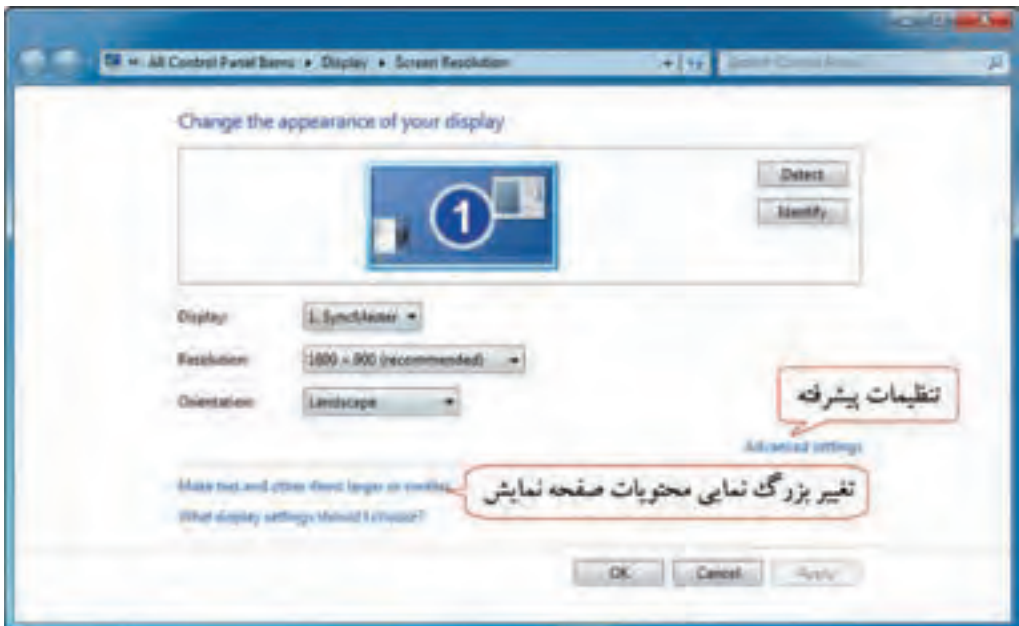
All Control Panel Items ▸ Display ▸ Screen Resolution

Search Control Panel

Change the appearance of your display

Detect

Identify

1

Display: 1. SyncMaster

Resolution: 1600 × 900 (recommended)

Orientation: Landscape

تنظیمات پیشرفته

Advanced settings

Make text and other items larger or smaller

تغییر بزرگ نمایی محتویات صفحه نمایش

What display settings should I choose?

OK

Cancel

Apply